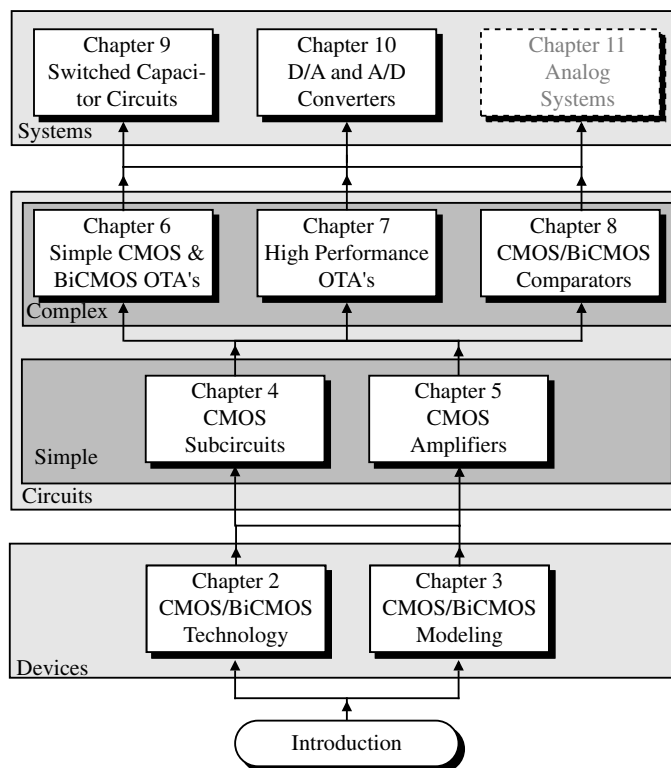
Chapter 9
Switched Capacitor Circuits

Chapter 10
D/A and A/D Converters

Chapter 11
Analog Systems

Systems

Chapter 6
Simple CMOS & BiCMOS OTA's

Chapter 7
High Performance OTA's

Chapter 8
CMOS/BiCMOS Comparators

Complex

Chapter 4
CMOS Subcircuits

Chapter 5
CMOS Amplifiers

Simple

Circuits

Chapter 2
CMOS/BiCMOS Technology

Chapter 3
CMOS/BiCMOS Modeling

Devices

Introduction